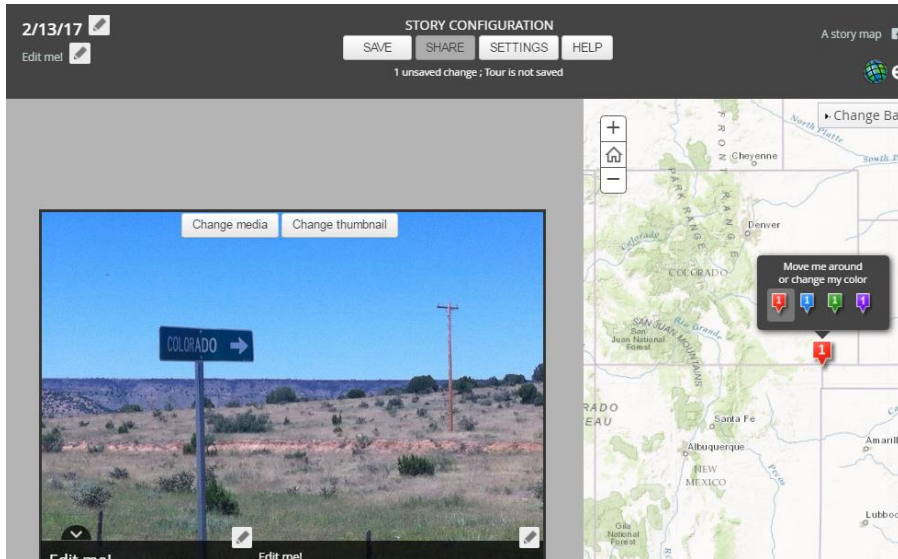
2/13/17

Edit me!

STORY CONFIGURATION

SAVE SHARE SETTINGS HELP

1 unsaved change ; Tour is not saved

A story map

Change media Change thumbnail

COLORADO

Edit me!

Edit me!

+

−

Change Ba

North Platte

South P

FRONT RANGE

Cheyenne

PARK RANGE

Denver

Colorado

COLORADO

Move me around or change my color

1 1 1 1

1

SAN JUAN MOUNTAINS

San Juan National Forest

Rio Grande

RADO

EAU

Santa Fe

Albuquerque

Pecos

NEW MEXICO

Amarill

Gila National Forest

Lubbo